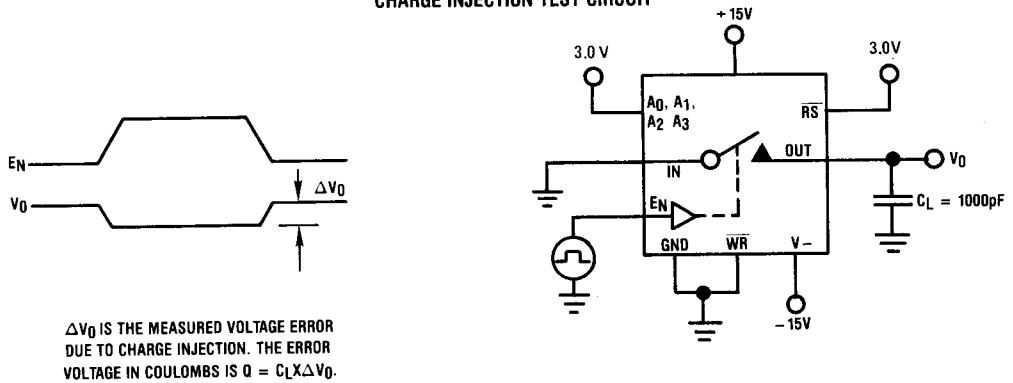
CHARGE INJECTION TEST CIRCUIT

$E_N$

$V_0$

$\Delta V_0$

$\Delta V_0$ IS THE MEASURED VOLTAGE ERROR DUE TO CHARGE INJECTION. THE ERROR VOLTAGE IN COULOMBS IS $Q = C_L X \Delta V_0$.

+15V

3.0 V

3.0V

$A_0, A_1, A_2\ A_3$

$\overline{RS}$

IN

OUT

$V_0$

$E_N$

$C_L = 1000pF$

GND

$\overline{WR}$

V−

−15V